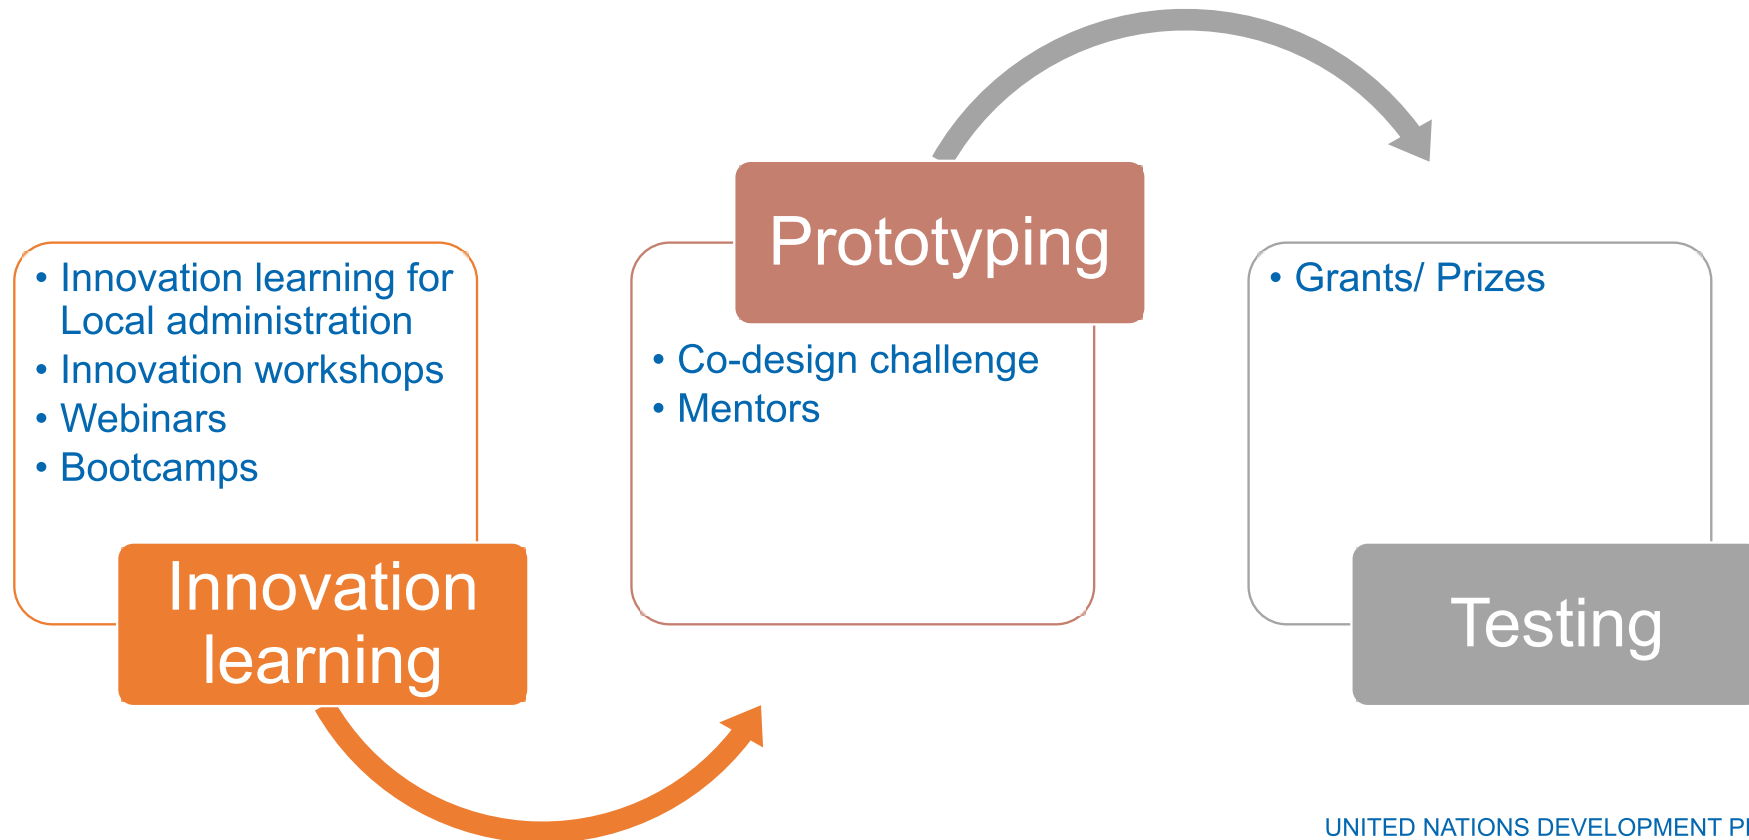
- Innovation learning for Local administration
- Innovation workshops
- Webinars
- Bootcamps

Innovation learning

Prototyping

- Co-design challenge
- Mentors

- Grants/ Prizes

Testing

UNITED NATIONS DEVELOPMENT P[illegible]